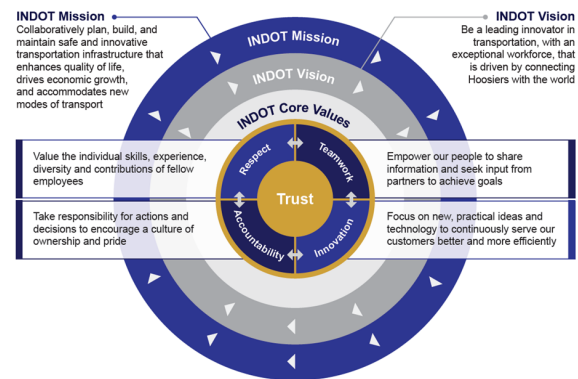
INDOT Mission
Collaboratively plan, build, and maintain safe and innovative transportation infrastructure that enhances quality of life, drives economic growth, and accommodates new modes of transport

INDOT Vision
Be a leading innovator in transportation, with an exceptional workforce, that is driven by connecting Hoosiers with the world

INDOT Mission

INDOT Vision

INDOT Core Values

Value the individual skills, experience, diversity and contributions of fellow employees

Empower our people to share information and seek input from partners to achieve goals

Respect

Teamwork

Trust

Accountability

Innovation

Take responsibility for actions and decisions to encourage a culture of ownership and pride

Focus on new, practical ideas and technology to continuously serve our customers better and more efficiently